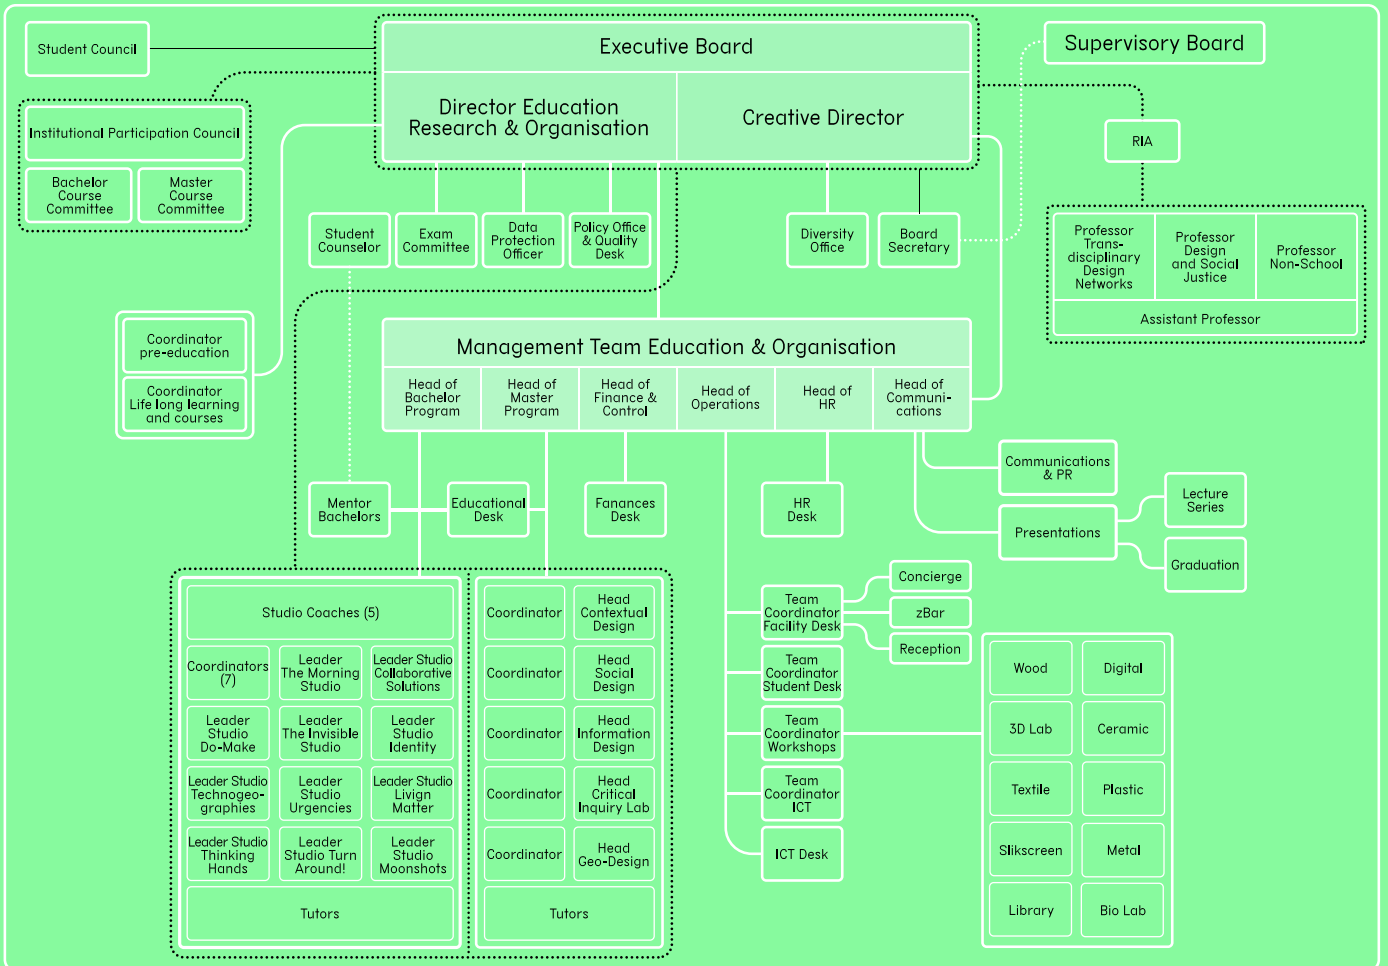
Student Council

Executive Board

Director Education Research & Organisation

Creative Director

Supervisory Board

Institutional Participation Council

Bachelor Course Committee

Master Course Committee

RIA

Student Counselor

Exam Committee

Data Protection Officer

Policy Office & Quality Desk

Diversity Office

Board Secretary

Professor Trans-disciplinary Design Networks

Professor Design and Social Justice

Professor Non-School

Assistant Professor

Coordinator pre-education

Coordinator Life long learning and courses

Management Team Education & Organisation

Head of Bachelor Program

Head of Master Program

Head of Finance & Control

Head of Operations

Head of HR

Head of Communi-cations

Communications & PR

Lecture Series

Presentations

Graduation

Mentor Bachelors

Educational Desk

Fanances Desk

HR Desk

Studio Coaches (5)

Coordinators (7)

Leader The Morning Studio

Leader Studio Collaborative Solutions

Leader Studio Do-Make

Leader The Invisible Studio

Leader Studio Identity

Leader Studio Technogeo-graphies

Leader Studio Urgencies

Leader Studio Livign Matter

Leader Studio Thinking Hands

Leader Studio Turn Around!

Leader Studio Moonshots

Tutors

Coordinator

Head Contextual Design

Coordinator

Head Social Design

Coordinator

Head Information Design

Coordinator

Head Critical Inquiry Lab

Coordinator

Head Geo-Design

Tutors

Concierge

Team Coordinator Facility Desk

zBar

Reception

Team Coordinator Student Desk

Team Coordinator Workshops

Team Coordinator ICT

ICT Desk

Wood

Digital

3D Lab

Ceramic

Textile

Plastic

Slikscreen

Metal

Library

Bio Lab